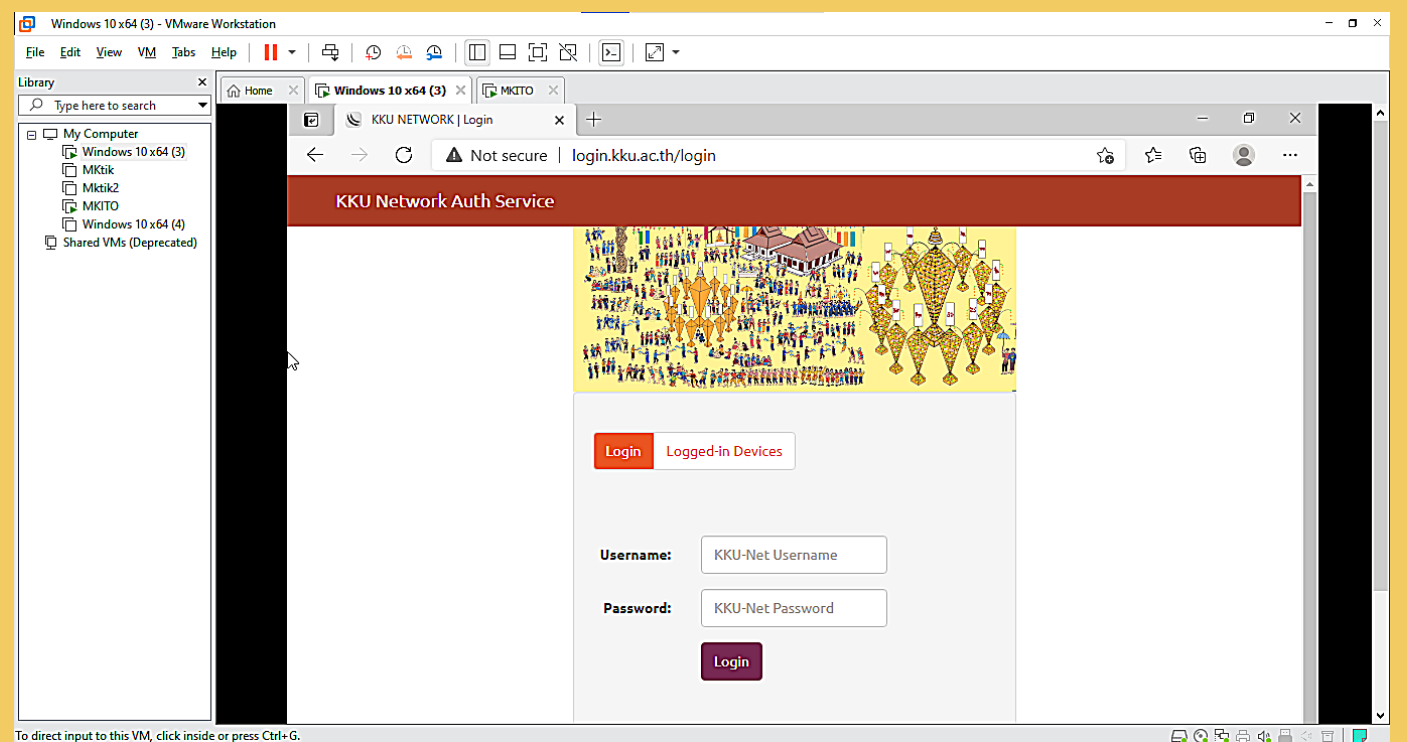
Windows 10 x64 (3) - VMware Workstation

File Edit View VM Tabs Help

Library
Type here to search
My Computer
Windows 10 x64 (3)
MKtik
Mktik2
MKITO
Windows 10 x64 (4)
Shared VMs (Deprecated)

Home
Windows 10 x64 (3)
MKITO

KKU NETWORK | Login

Not secure | login.kku.ac.th/login

KKU Network Auth Service

Login
Logged-in Devices

Username: KKU-Net Username
Password: KKU-Net Password
Login

To direct input to this VM, click inside or press Ctrl+G.